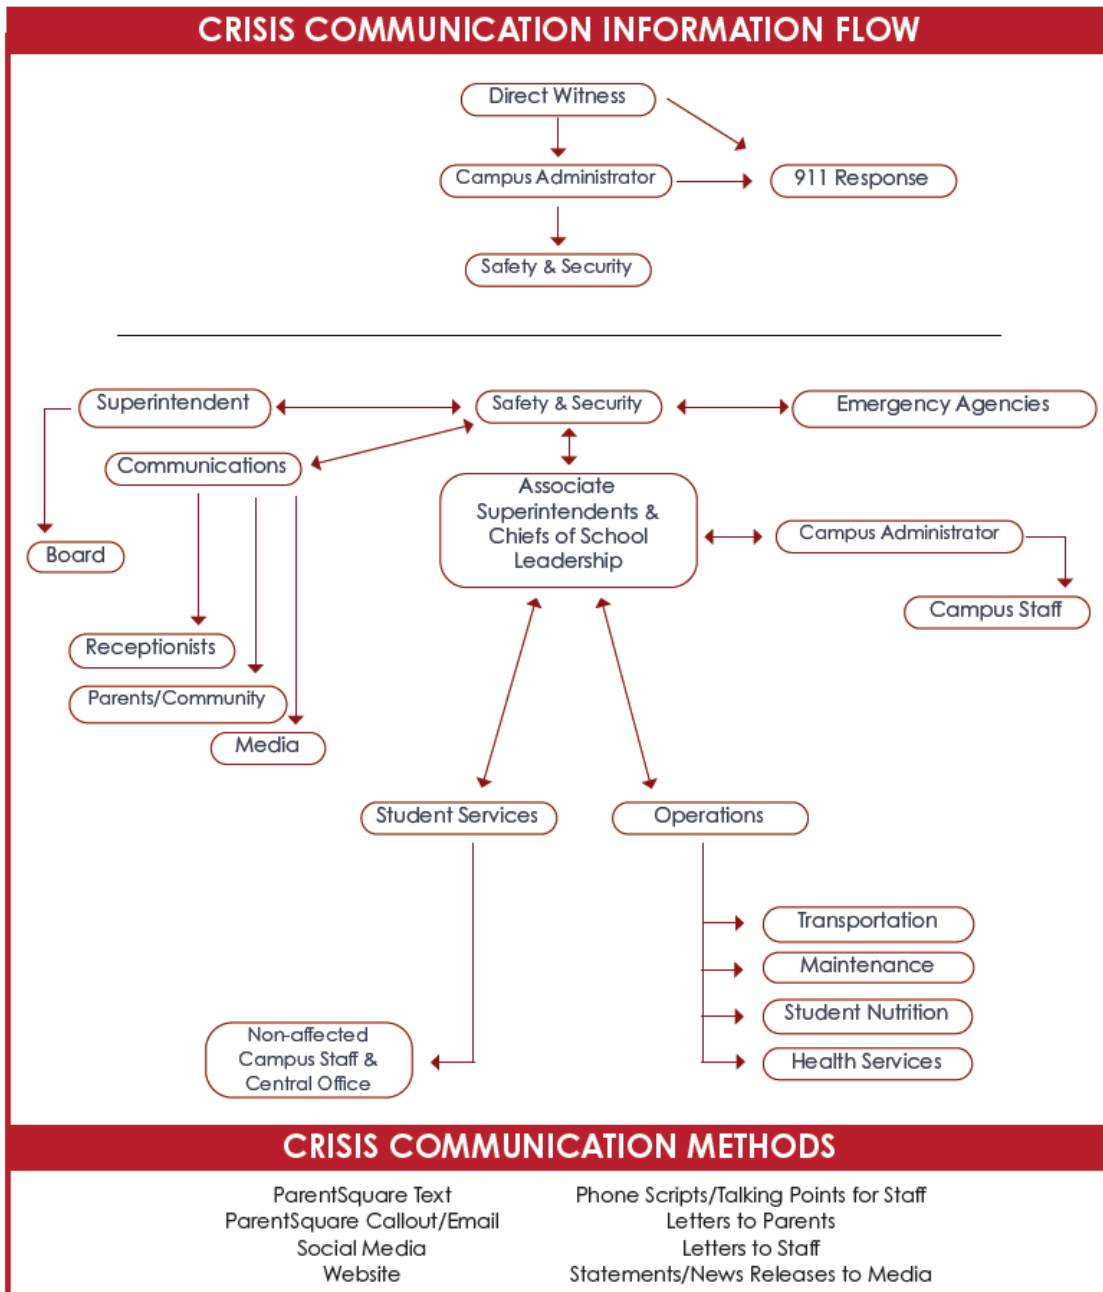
CRISIS COMMUNICATION INFORMATION FLOW

Direct Witness

Campus Administrator

911 Response

Safety & Security

Superintendent

Safety & Security

Emergency Agencies

Communications

Associate Superintendents & Chiefs of School Leadership

Board

Campus Administrator

Campus Staff

Receptionists

Parents/Community

Media

Student Services

Operations

Transportation

Maintenance

Student Nutrition

Health Services

Non-affected Campus Staff & Central Office

CRISIS COMMUNICATION METHODS

ParentSquare Text
ParentSquare Callout/Email
Social Media
Website

Phone Scripts/Talking Points for Staff
Letters to Parents
Letters to Staff
Statements/News Releases to Media